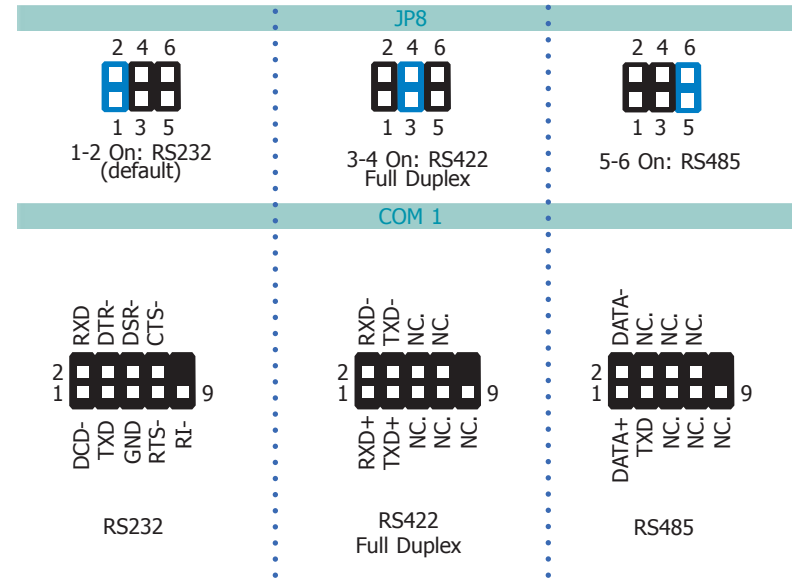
JP8

2 4 6
1 3 5
1-2 On: RS232 (default)

2 4 6
1 3 5
3-4 On: RS422 Full Duplex

2 4 6
1 3 5
5-6 On: RS485

COM 1

RXD
DTR-
DSR-
CTS-
2
1
9
DCD-
TXD
GND
RTS-
RI-

RXD-
TXD-
NC.
NC.
2
1
9
RXD+
TXD+
NC.
NC.
NC.

DATA-
NC.
NC.
NC.
2
1
9
DATA+
TXD
NC.
NC.
NC.

RS232

RS422 Full Duplex

RS485